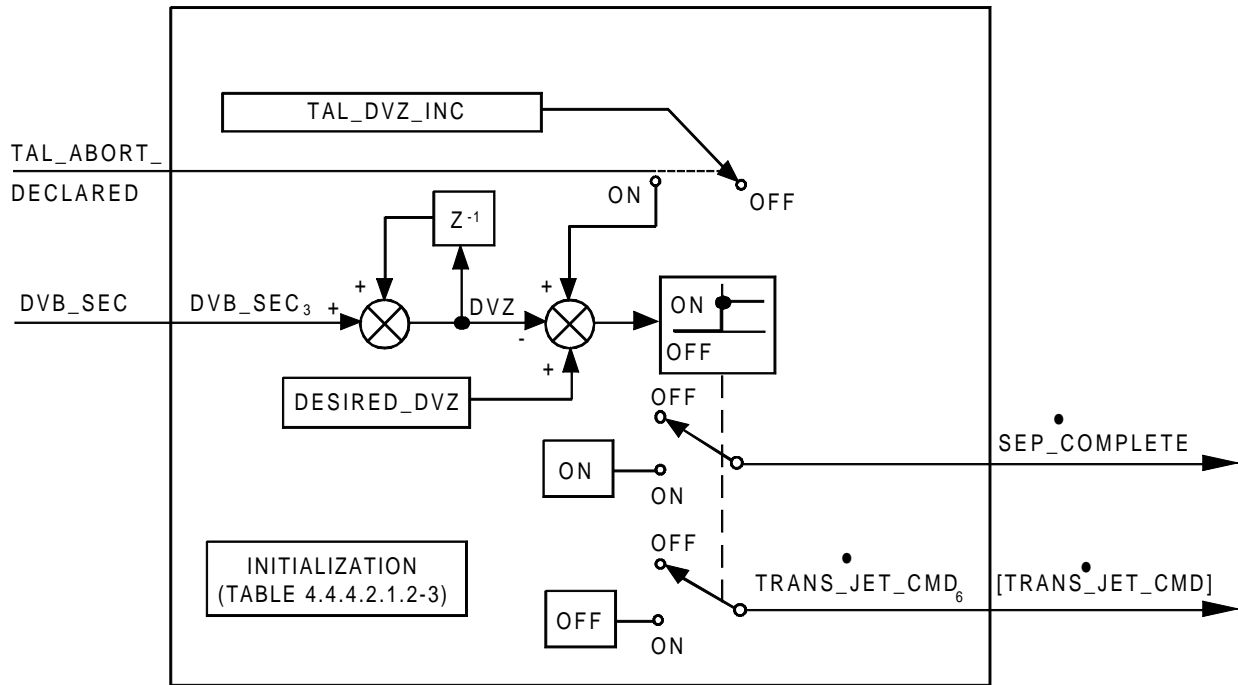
TAL_DVZ_INC

TAL_ABORT_
DECLARED

ON

OFF

$Z^{-1}$

+

+

DVB_SEC

DVB_SEC$_3$

+

DVZ

-

ON

OFF

+

DESIRED_DVZ

OFF

SEP_COMPLETE

ON

ON

INITIALIZATION
(TABLE 4.4.4.2.1.2-3)

OFF

TRANS_JET_CMD$_6$

[TRANS_JET_CMD]

OFF

ON